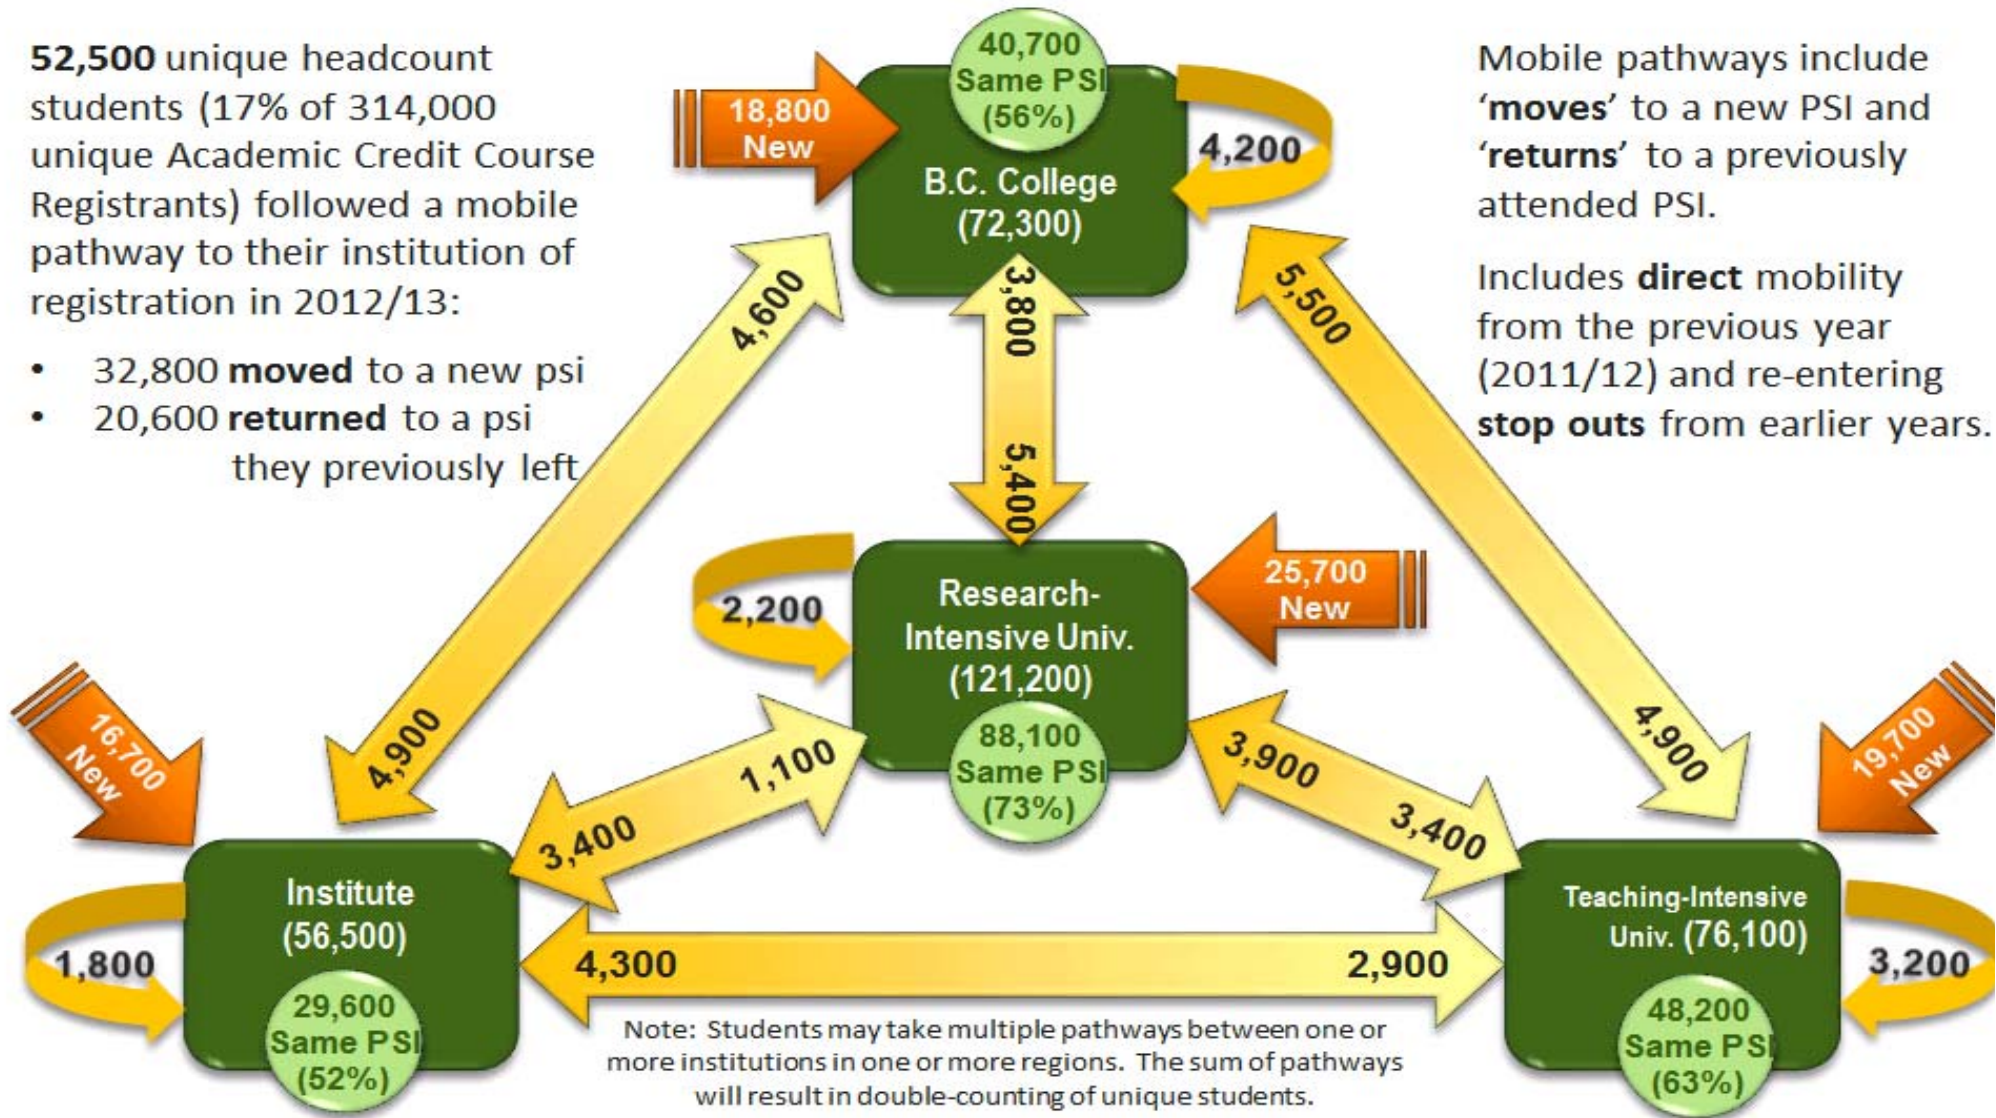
**52,500** unique headcount students (17% of 314,000 unique Academic Credit Course Registrants) followed a mobile pathway to their institution of registration in 2012/13:

- 32,800 **moved** to a new psi
- 20,600 **returned** to a psi they previously left

Mobile pathways include '**moves**' to a new PSI and '**returns**' to a previously attended PSI.

Includes **direct** mobility from the previous year (2011/12) and re-entering **stop outs** from earlier years.

40,700 Same PSI (56%)

18,800 New

4,200

B.C. College (72,300)

4,600

3,800

5,500

5,400

2,200

Research-Intensive Univ. (121,200)

25,700 New

88,100 Same PSI (73%)

16,700 New

4,900

1,100

3,900

4,900

19,700 New

3,400

3,400

Institute (56,500)

Teaching-Intensive Univ. (76,100)

1,800

4,300

2,900

3,200

29,600 Same PSI (52%)

48,200 Same PSI (63%)

Note: Students may take multiple pathways between one or more institutions in one or more regions. The sum of pathways will result in double-counting of unique students.